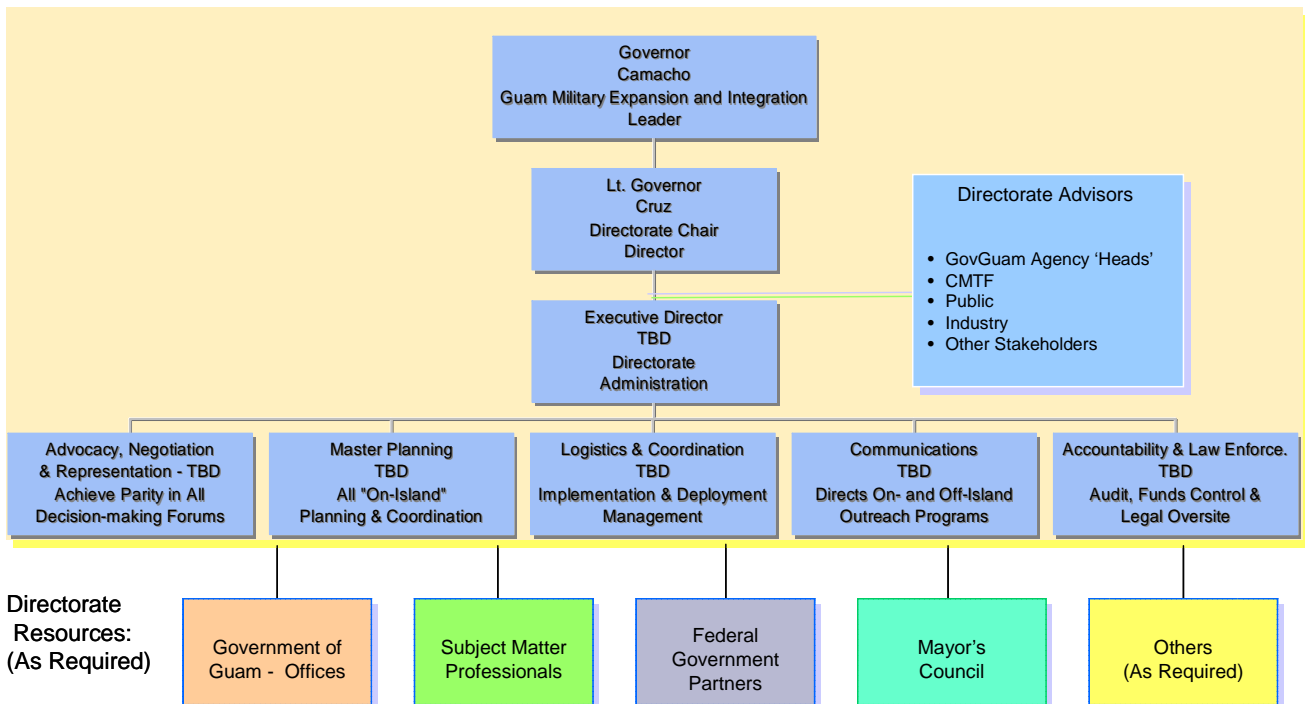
Governor
Camacho
Guam Military Expansion and Integration Leader

Lt. Governor
Cruz
Directorate Chair
Director

Directorate Advisors

- GovGuam Agency 'Heads'
- CMTF
- Public
- Industry
- Other Stakeholders

Executive Director
TBD
Directorate Administration

Advocacy, Negotiation & Representation - TBD
Achieve Parity in All Decision-making Forums

Master Planning
TBD
All "On-Island" Planning & Coordination

Logistics & Coordination
TBD
Implementation & Deployment Management

Communications
TBD
Directs On- and Off-Island Outreach Programs

Accountability & Law Enforce.
TBD
Audit, Funds Control & Legal Oversite

Directorate Resources:
(As Required)

Government of Guam - Offices

Subject Matter Professionals

Federal Government Partners

Mayor's Council

Others
(As Required)